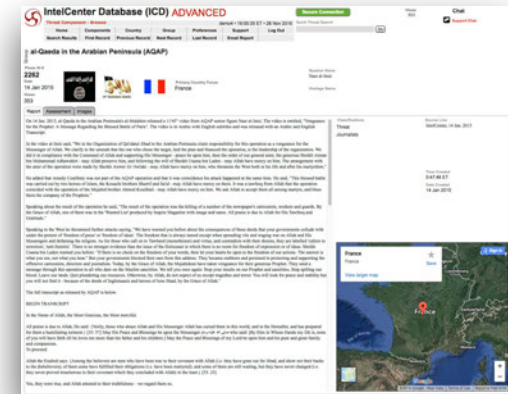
IntelCenter Database (ICD) ADVANCED

Secure Connection

Chat

Support Chat

Home | Components | Country | Group | Preferences | Support | Log Out

Search Results | First Record | Previous Record | Next Record | Last Record | Email Report

al-Qaeda in the Arabian Peninsula (AQAP)

2262

14 Jan 2015

France

Report | Assessment | Images

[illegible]

Threat

Journalists

France

France

View larger map

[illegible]